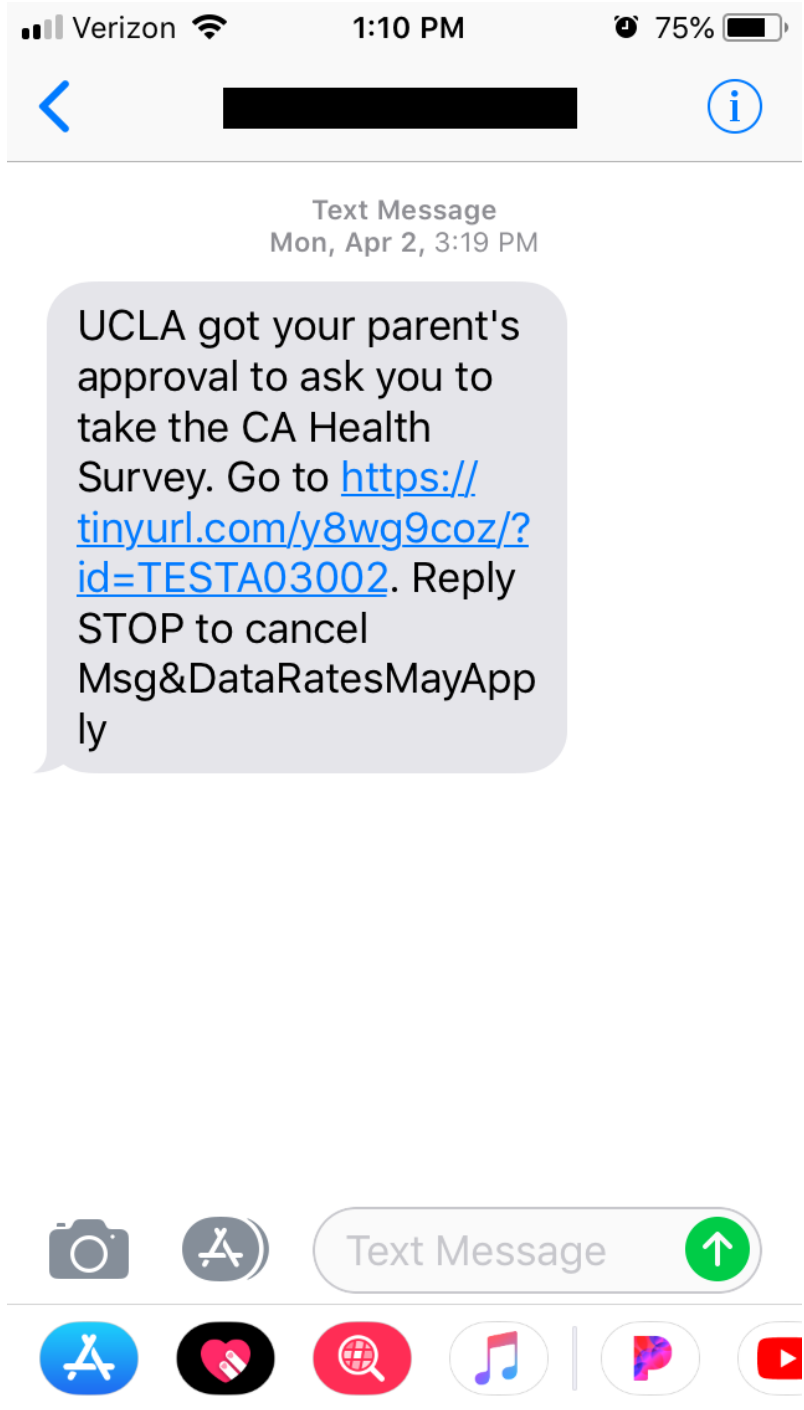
Verizon 1:10 PM 75%

Text Message
Mon, Apr 2, 3:19 PM

UCLA got your parent's approval to ask you to take the CA Health Survey. Go to https://tinyurl.com/y8wg9coz/?id=TESTA03002. Reply STOP to cancel Msg&DataRatesMayApply

Text Message